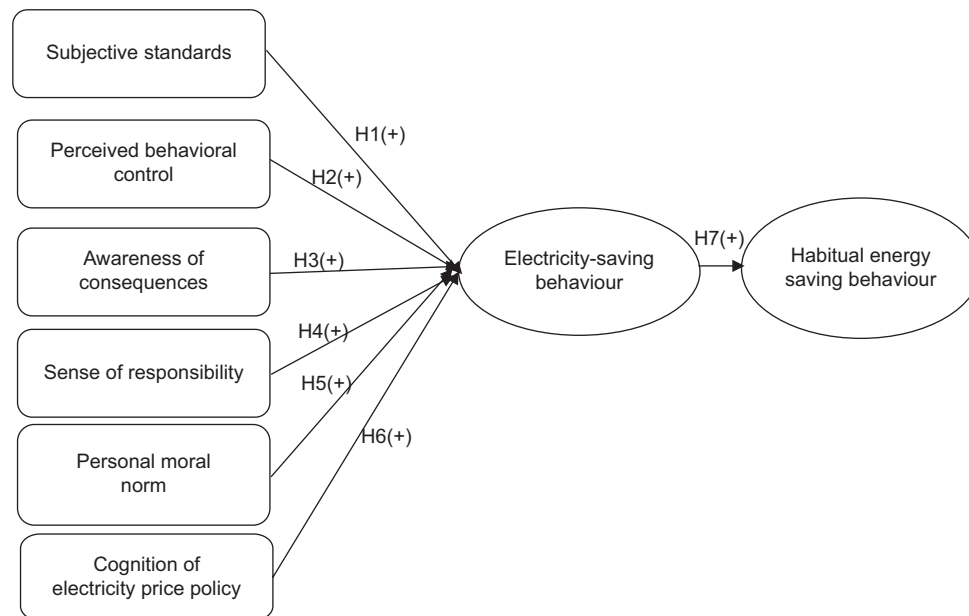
Subjective standards

Perceived behavioral control

Awareness of consequences

Sense of responsibility

Personal moral norm

Cognition of electricity price policy

H1(+)

H2(+)

H3(+)

H4(+)

H5(+)

H6(+)

Electricity-saving behaviour

H7(+)

Habitual energy saving behaviour